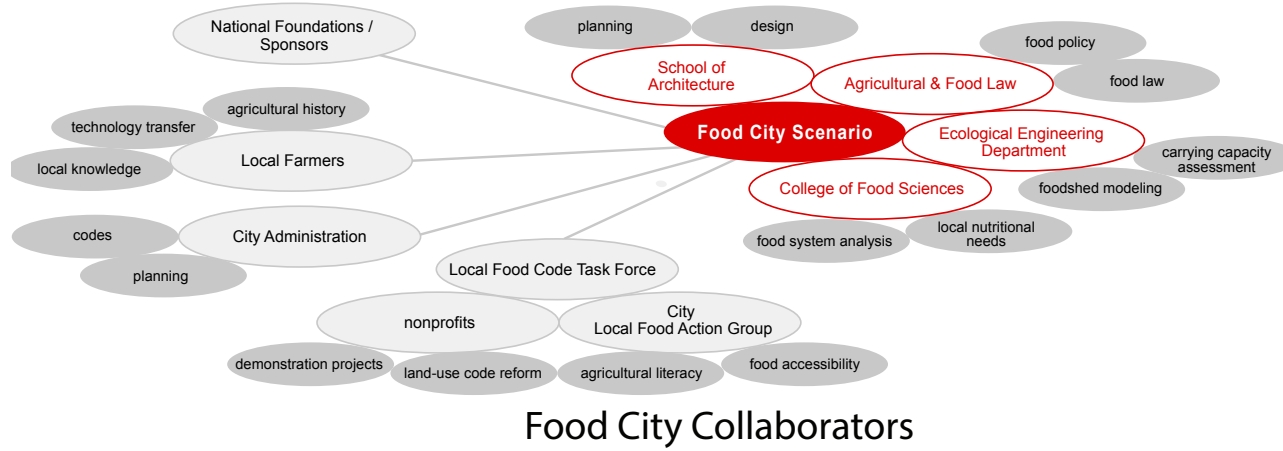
National Foundations / Sponsors

planning

design

food policy

School of Architecture

Agricultural & Food Law

food law

agricultural history

technology transfer

Food City Scenario

Ecological Engineering Department

carrying capacity assessment

local knowledge

Local Farmers

College of Food Sciences

foodshed modeling

codes

City Administration

food system analysis

local nutritional needs

planning

Local Food Code Task Force

nonprofits

City Local Food Action Group

demonstration projects

land-use code reform

agricultural literacy

food accessibility

Food City Collaborators